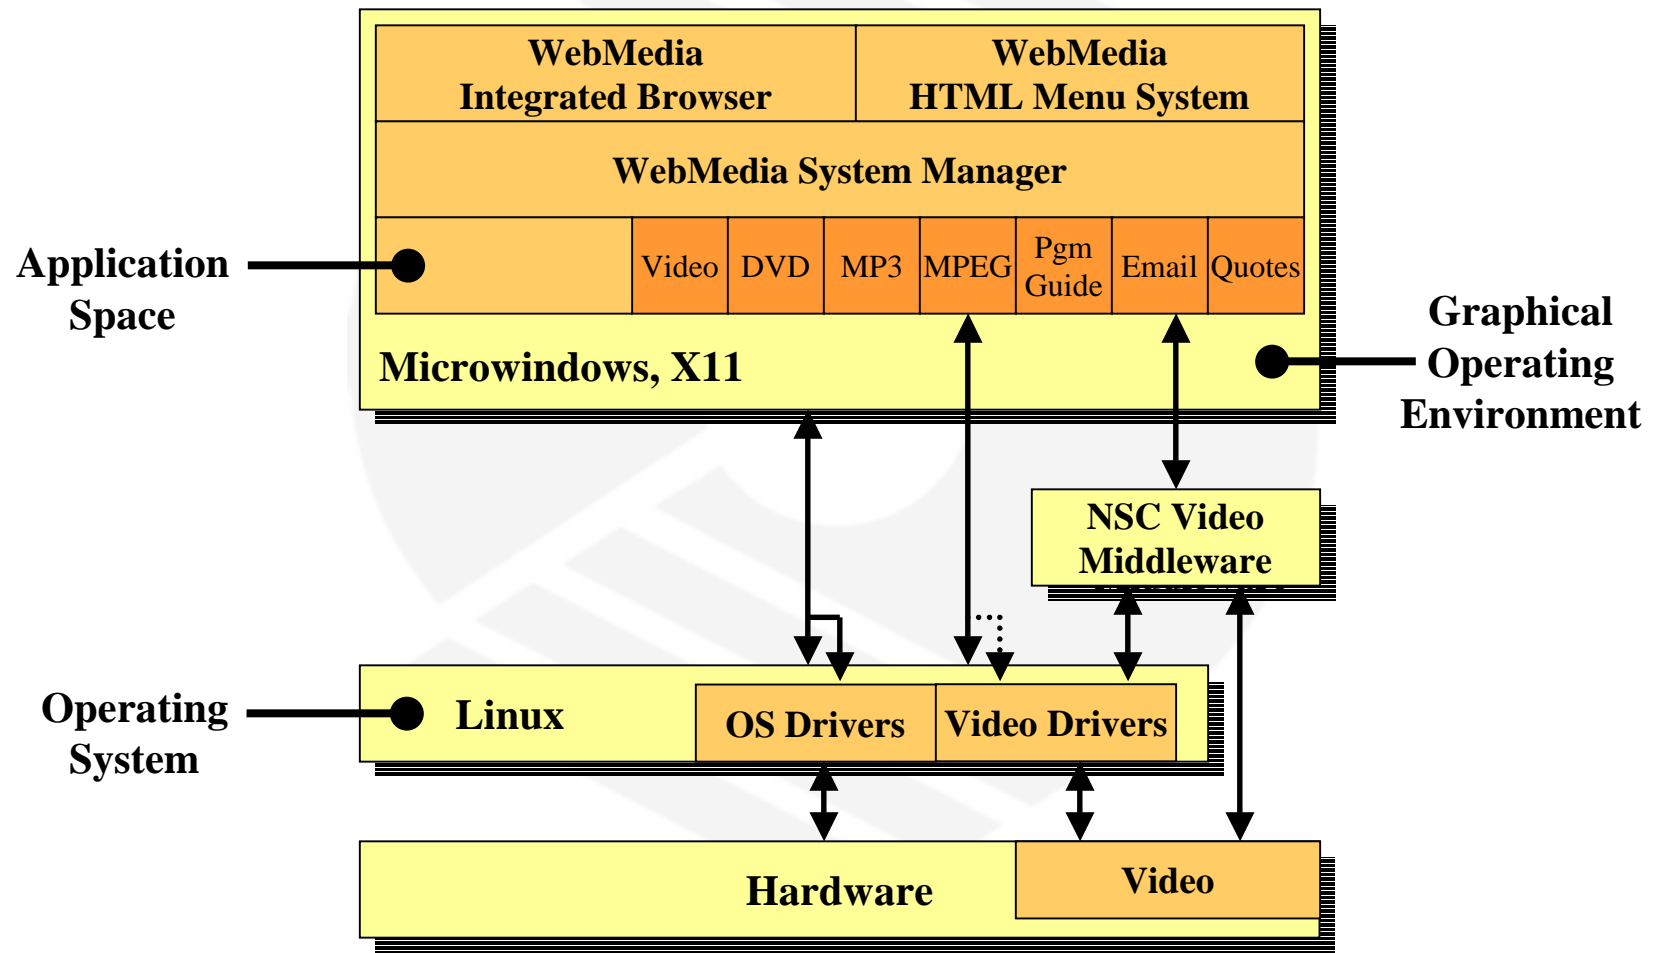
WebMedia Integrated Browser

WebMedia HTML Menu System

WebMedia System Manager

Video

DVD

MP3

MPEG

Pgm Guide

Email

Quotes

Application Space

Microwindows, X11

Graphical Operating Environment

NSC Video Middleware

Operating System

Linux

OS Drivers

Video Drivers

Hardware

Video